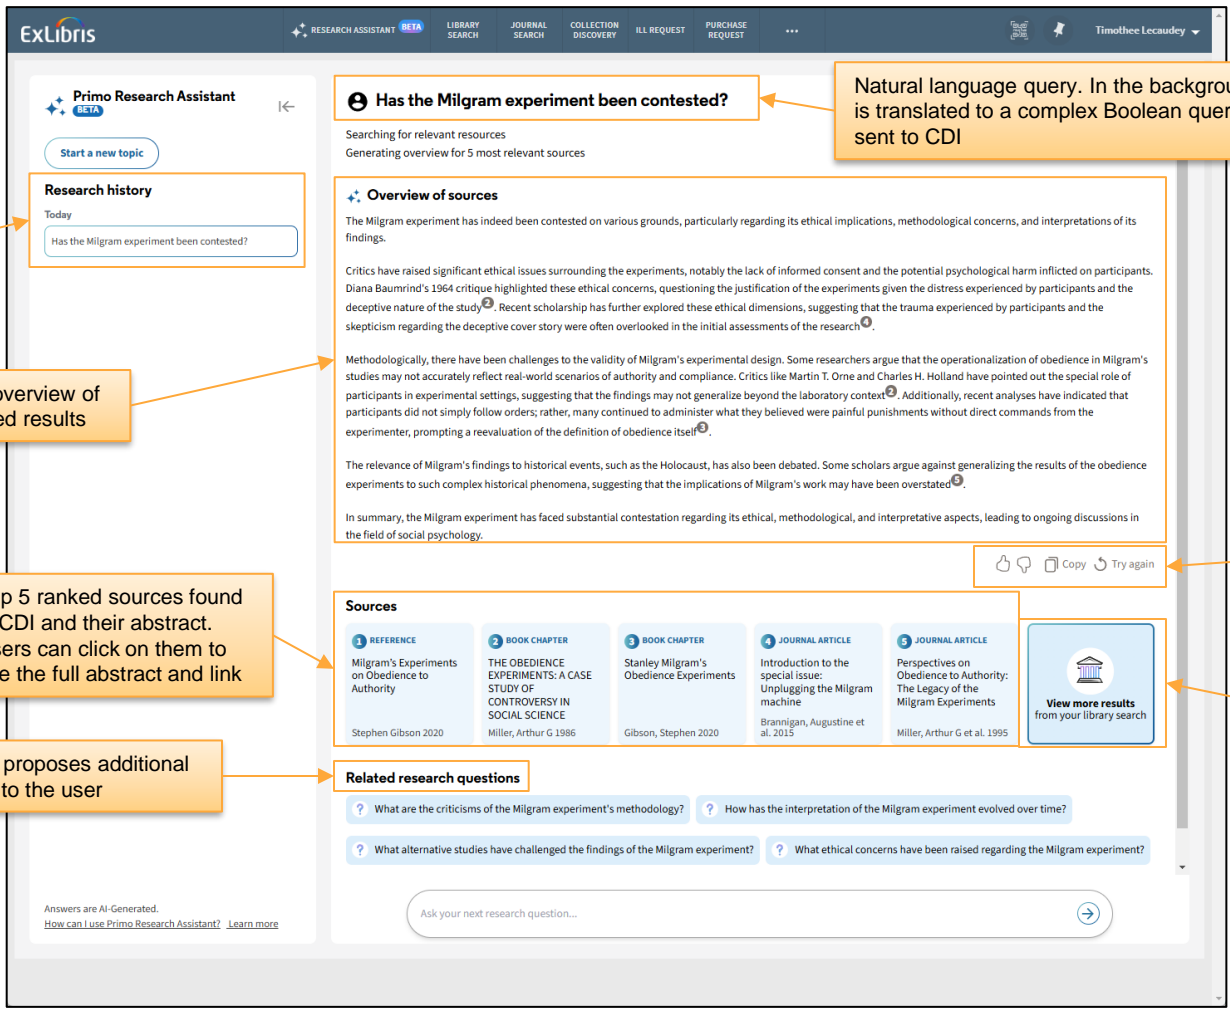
ExLibris

RESEARCH ASSISTANT BETA | LIBRARY SEARCH | JOURNAL SEARCH | COLLECTION DISCOVERY | ILL REQUEST | PURCHASE REQUEST | ...

Timothee Lecaudey

Primo Research Assistant
BETA

Start a new topic

Research history

Today

Has the Milgram experiment been contested?

overview of
ed results

p 5 ranked sources found
CDI and their abstract.
sers can click on them to
e the full abstract and link

proposes additional
to the user

Answers are AI-Generated.
How can I use Primo Research Assistant? Learn more

Has the Milgram experiment been contested?

Natural language query. In the backgrou
is translated to a complex Boolean quer
sent to CDI

Searching for relevant resources
Generating overview for 5 most relevant sources

Overview of sources

The Milgram experiment has indeed been contested on various grounds, particularly regarding its ethical implications, methodological concerns, and interpretations of its findings.

Critics have raised significant ethical issues surrounding the experiments, notably the lack of informed consent and the potential psychological harm inflicted on participants. Diana Baumrind's 1964 critique highlighted these ethical concerns, questioning the justification of the experiments given the distress experienced by participants and the deceptive nature of the study2. Recent scholarship has further explored these ethical dimensions, suggesting that the trauma experienced by participants and the skepticism regarding the deceptive cover story were often overlooked in the initial assessments of the research4.

Methodologically, there have been challenges to the validity of Milgram's experimental design. Some researchers argue that the operationalization of obedience in Milgram's studies may not accurately reflect real-world scenarios of authority and compliance. Critics like Martin T. Orne and Charles H. Holland have pointed out the special role of participants in experimental settings, suggesting that the findings may not generalize beyond the laboratory context2. Additionally, recent analyses have indicated that participants did not simply follow orders; rather, many continued to administer what they believed were painful punishments without direct commands from the experimenter, prompting a reevaluation of the definition of obedience itself3.

The relevance of Milgram's findings to historical events, such as the Holocaust, has also been debated. Some scholars argue against generalizing the results of the obedience experiments to such complex historical phenomena, suggesting that the implications of Milgram's work may have been overstated5.

In summary, the Milgram experiment has faced substantial contestation regarding its ethical, methodological, and interpretative aspects, leading to ongoing discussions in the field of social psychology.

Copy Try again

Sources

1 REFERENCE
Milgram's Experiments on Obedience to Authority
Stephen Gibson 2020

2 BOOK CHAPTER
THE OBEDIENCE EXPERIMENTS: A CASE STUDY OF CONTROVERSY IN SOCIAL SCIENCE
Miller, Arthur G 1986

3 BOOK CHAPTER
Stanley Milgram's Obedience Experiments
Gibson, Stephen 2020

4 JOURNAL ARTICLE
Introduction to the special issue: Unplugging the Milgram machine
Brannigan, Augustine et al. 2015

5 JOURNAL ARTICLE
Perspectives on Obedience to Authority: The Legacy of the Milgram Experiments
Miller, Arthur G et al. 1995

View more results
from your library search

Related research questions

What are the criticisms of the Milgram experiment's methodology?
How has the interpretation of the Milgram experiment evolved over time?
What alternative studies have challenged the findings of the Milgram experiment?
What ethical concerns have been raised regarding the Milgram experiment?

Ask your next research question...